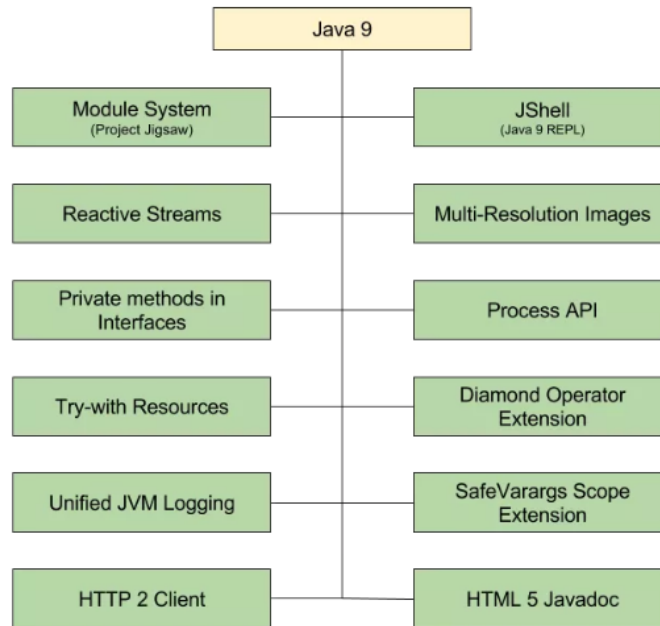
Java 9

Module System
(Project Jigsaw)

JShell
(Java 9 REPL)

Reactive Streams

Multi-Resolution Images

Private methods in Interfaces

Process API

Try-with Resources

Diamond Operator Extension

Unified JVM Logging

SafeVarargs Scope Extension

HTTP 2 Client

HTML 5 Javadoc